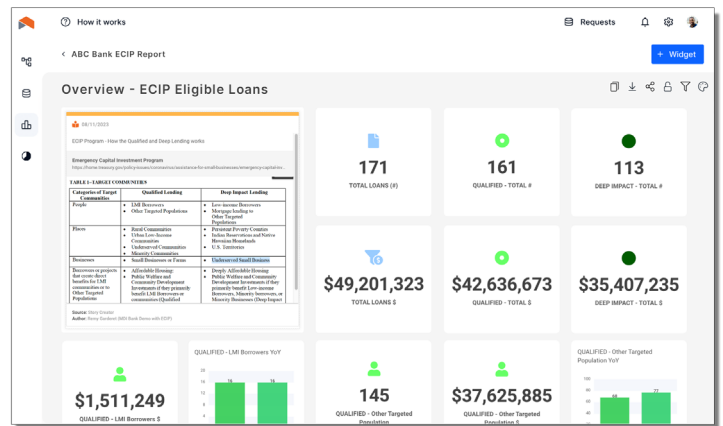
How it works

Requests

< ABC Bank ECIP Report

+ Widget

Overview - ECIP Eligible Loans

08/11/2023

ECIP Program - How the Qualified and Deep Lending works

Emergency Capital Investment Program

https://home.treasury.gov/policy-issues/coronavirus/assistance-for-small-businesses/emergency-capital-inv...

TABLE 1 - TARGET COMMUNITIES

| Categories of Target Communities | Qualified Lending | Deep Impact Lending |
|---|---|---|
| People | • LMI Borrowers • Other Targeted Populations | • Low-income Borrowers • Mortgage lending to Other Targeted Populations |
| Places | • Rural Communities • Urban Low-Income Communities • Underserved Communities • Minority Communities | • Persistent Poverty Counties • Indian Reservations and Native Hawaiian Homelands • U.S. Territories |
| Businesses | • Small Businesses in Target | • Underserved Small Business |
| Borrowers on projects that create direct benefits for LMI communities or to Other Targeted Populations | • Affordable Housing: Public Welfare and Community Development Investments if they primarily benefit LMI Borrowers or communities (Qualified | • Deeply Affordable Housing: Public Welfare and Community Development Investments if they primarily benefit Low-income Borrowers, Minority borrowers, or Minority Businesses (Deep Impact |

Source: Story Creator
Author: Remy Sardoni (MRI Bank Demo with ESP)

171
TOTAL LOANS (#)

161
QUALIFIED - TOTAL #

113
DEEP IMPACT - TOTAL #

$49,201,323
TOTAL LOANS $

$42,636,673
QUALIFIED - TOTAL $

$35,407,235
DEEP IMPACT - TOTAL $

$1,511,249
QUALIFIED - LMI Borrowers $

QUALIFIED - LMI Borrowers YoY
20
15
10
5
0
16
16

145
QUALIFIED - Other Targeted Population

$37,625,885
QUALIFIED - Other Targeted Population

QUALIFIED - Other Targeted Population YoY
100
80
60
40
20
72